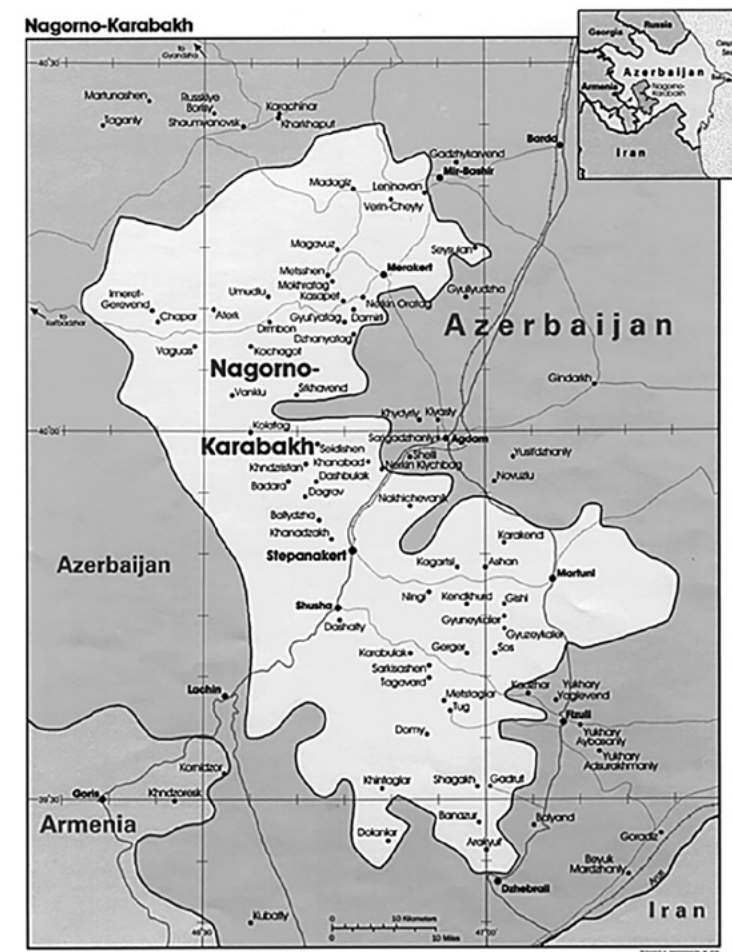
Nagorno-Karabakh

Russia
Georgia
Azerbaijan
Armenia
Nagorno-Karabakh
Iran

to Gyandzha
40°30'
Martunashen
Russkiye Borisy
Taganly
Shaumyanovsk
Karachinar
Kharkhaput
Barda
Gadzhykarvend
Mir-Bashir
Madagiz
Leninavan
Verin-Cheyly
Magavuz
Seysulan
Metsshen
Merakert
Makhratag
Imeret-Gerevend
Umudlu
Kasapet
Nerkin Oratag
Gyulyudzha
to Kelbadzhar
Chapar
Aterk
Gyulyatag
Damirli
Drmbon
Dzhanyatag
Azerbaijan
Vaguas
Kochagot
Nagorno-
Gindarkh
Vanklu
Srkhavend
Khydyrly
Kiyasly
40°00'
Kolatag
Karabakh
Seidishen
Saggadzhanly
Agdam
Khandzistan
Khanabad
Shelli
Nerkin Kiychbag
Yusifdzhanly
Dashbulak
Badara
Dograv
Novuzlu
Nakhichevanik
Ballydzha
Khanadzakh
Karakend
Azerbaijan
Stepanakert
Kagartsi
Ashan
Martuni
Shusha
Ning
Kendkhurd
Gishi
Dashalty
Gyuneykaler
Gyuzeykaler
Karabulak
Gerger
Sos
Sarkisashen
Tagavard
Kuropatkino
Metsatagar
Yukhary Yaglevend
Lachin
Tug
Fizuli
Dorny
Yukhary Aybasanly
Yukhary Adsurakhmanly
Kornidzor
Goris
39°30'
Khndzoresk
Khintaglar
Shagakh
Gadrut
Armenia
Banazur
Dolanlar
Bolyand
Araklyul
Goradiz
Beyuk Mardzhanly
Dzhebrail
Araz
Iran
Kubatly
46°30'
47°00'
10 Kilometers
10 Miles